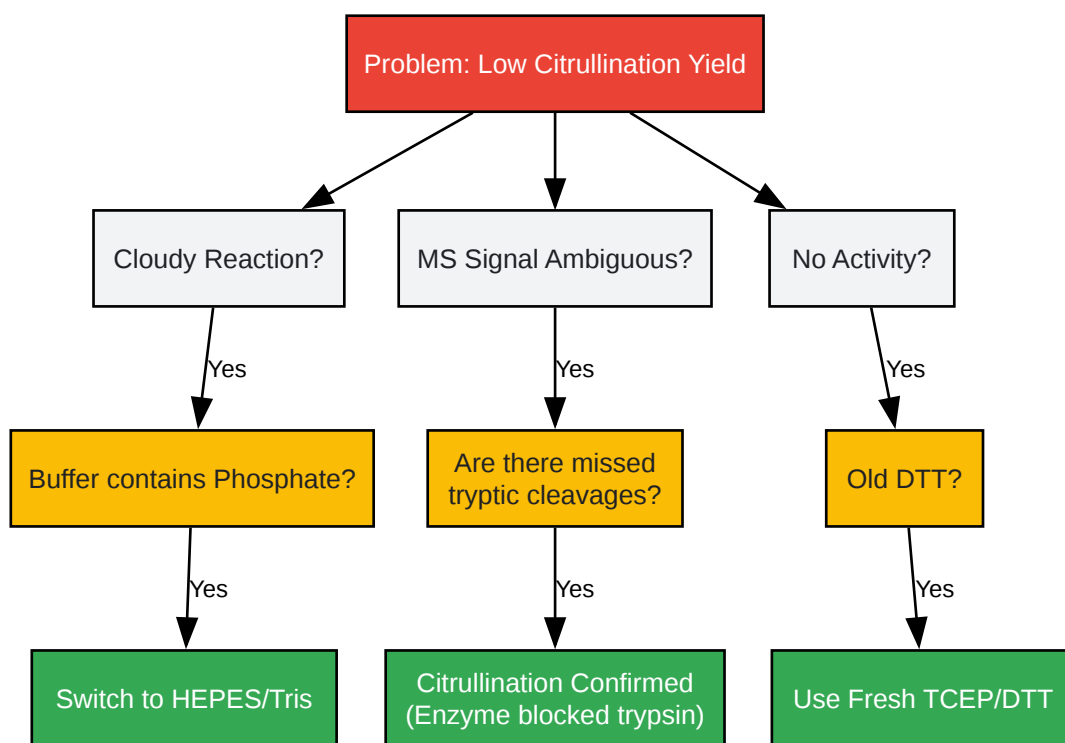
Problem: Low Citrullination Yield

Cloudy Reaction?

MS Signal Ambiguous?

No Activity?

Yes

Yes

Yes

Buffer contains Phosphate?

Are there missed tryptic cleavages?

Old DTT?

Yes

Yes

Yes

Switch to HEPES/Tris

Citrullination Confirmed (Enzyme blocked trypsin)

Use Fresh TCEP/DTT